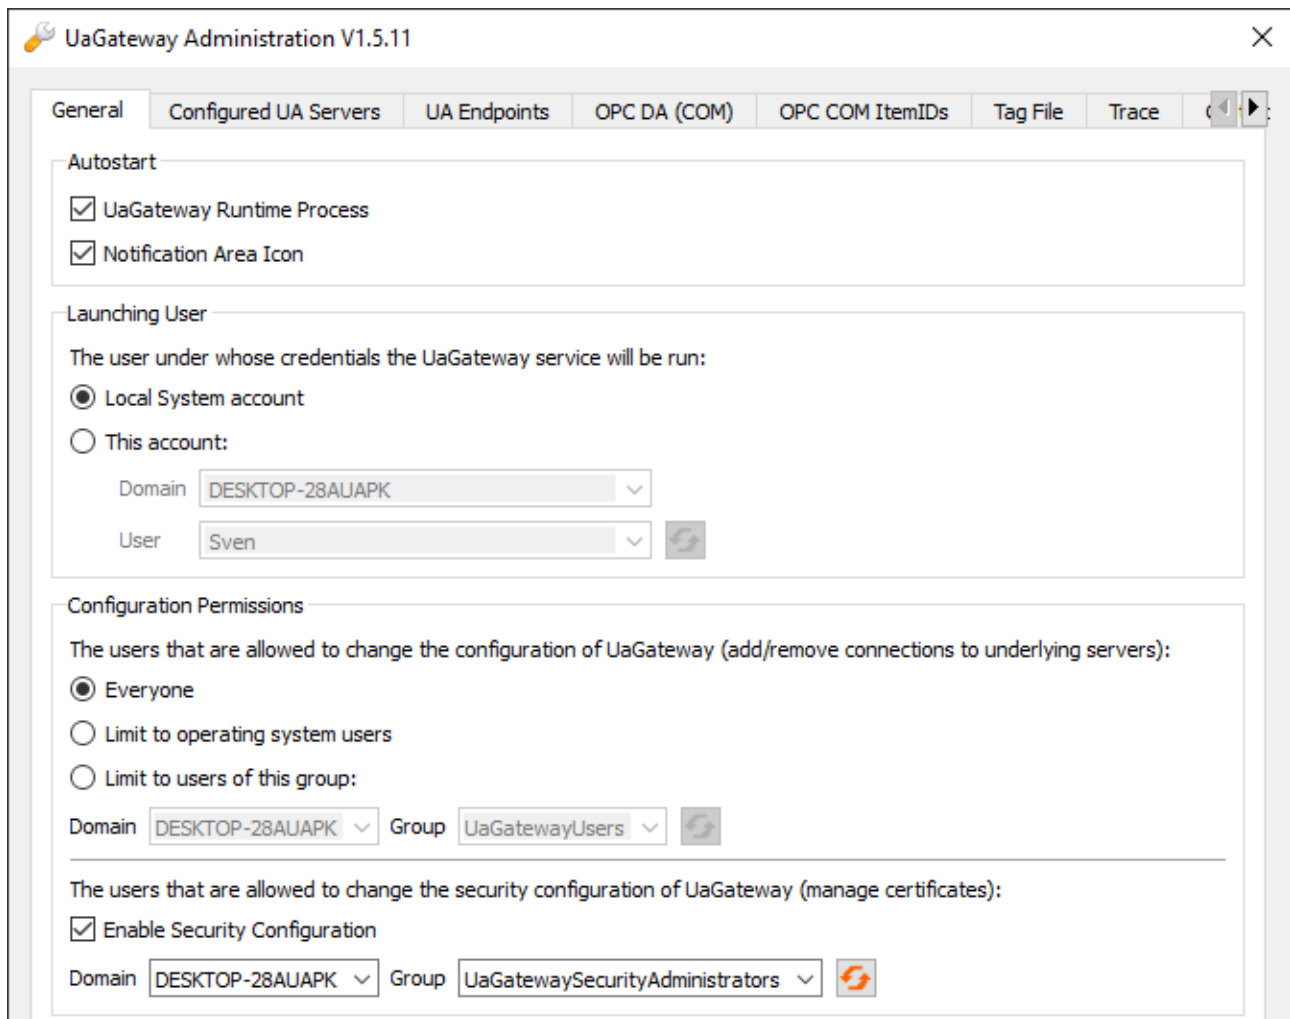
UaGateway Administration V1.5.11

General | Configured UA Servers | UA Endpoints | OPC DA (COM) | OPC COM ItemIDs | Tag File | Trace | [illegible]

Autostart

UaGateway Runtime Process

Notification Area Icon

Launching User

The user under whose credentials the UaGateway service will be run:

Local System account

This account:

Domain DESKTOP-28AUAPK

User Sven

Configuration Permissions

The users that are allowed to change the configuration of UaGateway (add/remove connections to underlying servers):

Everyone

Limit to operating system users

Limit to users of this group:

Domain DESKTOP-28AUAPK Group UaGatewayUsers

The users that are allowed to change the security configuration of UaGateway (manage certificates):

Enable Security Configuration

Domain DESKTOP-28AUAPK Group UaGatewaySecurityAdministrators